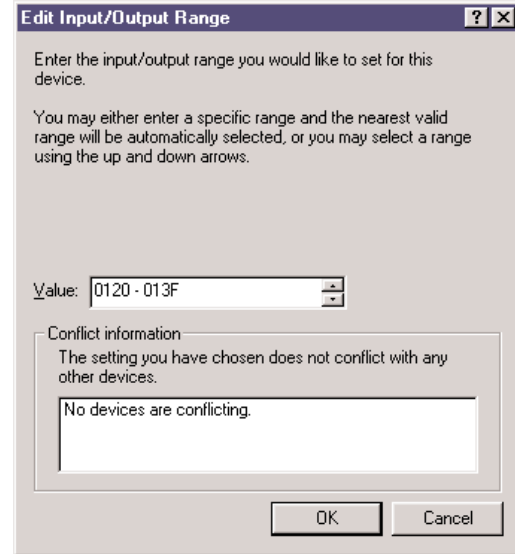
Edit Input/Output Range

? X

Enter the input/output range you would like to set for this device.

You may either enter a specific range and the nearest valid range will be automatically selected, or you may select a range using the up and down arrows.

Value: 0120 - 013F

Conflict information

The setting you have chosen does not conflict with any other devices.

No devices are conflicting.

OK

Cancel